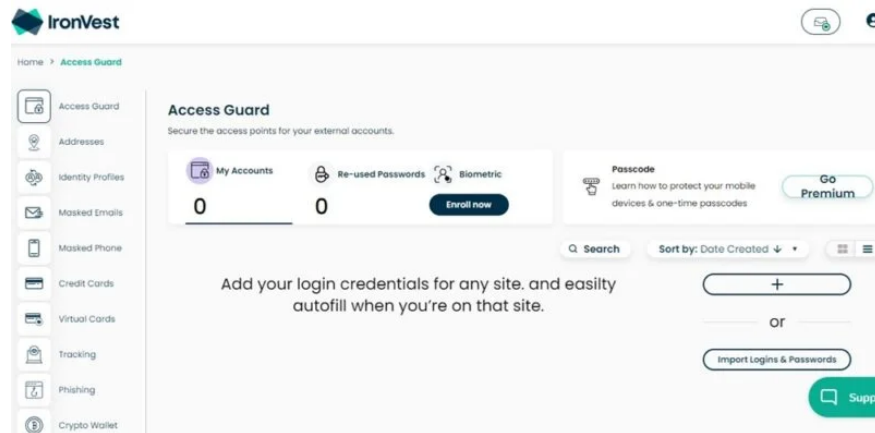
IronVest

Home > Access Guard

Access Guard
Addresses
Identity Profiles
Masked Emails
Masked Phone
Credit Cards
Virtual Cards
Tracking
Phishing
Crypto Wallet

Access Guard
Secure the access points for your external accounts.

My Accounts
0
Re-used Passwords
0
Biometric
Enroll now

Passcode
Learn how to protect your mobile devices & one-time passcodes
Go Premium

Search
Sort by: Date Created

Add your login credentials for any site. and easilty autofill when you're on that site.

+
or
Import Logins & Passwords

Supp